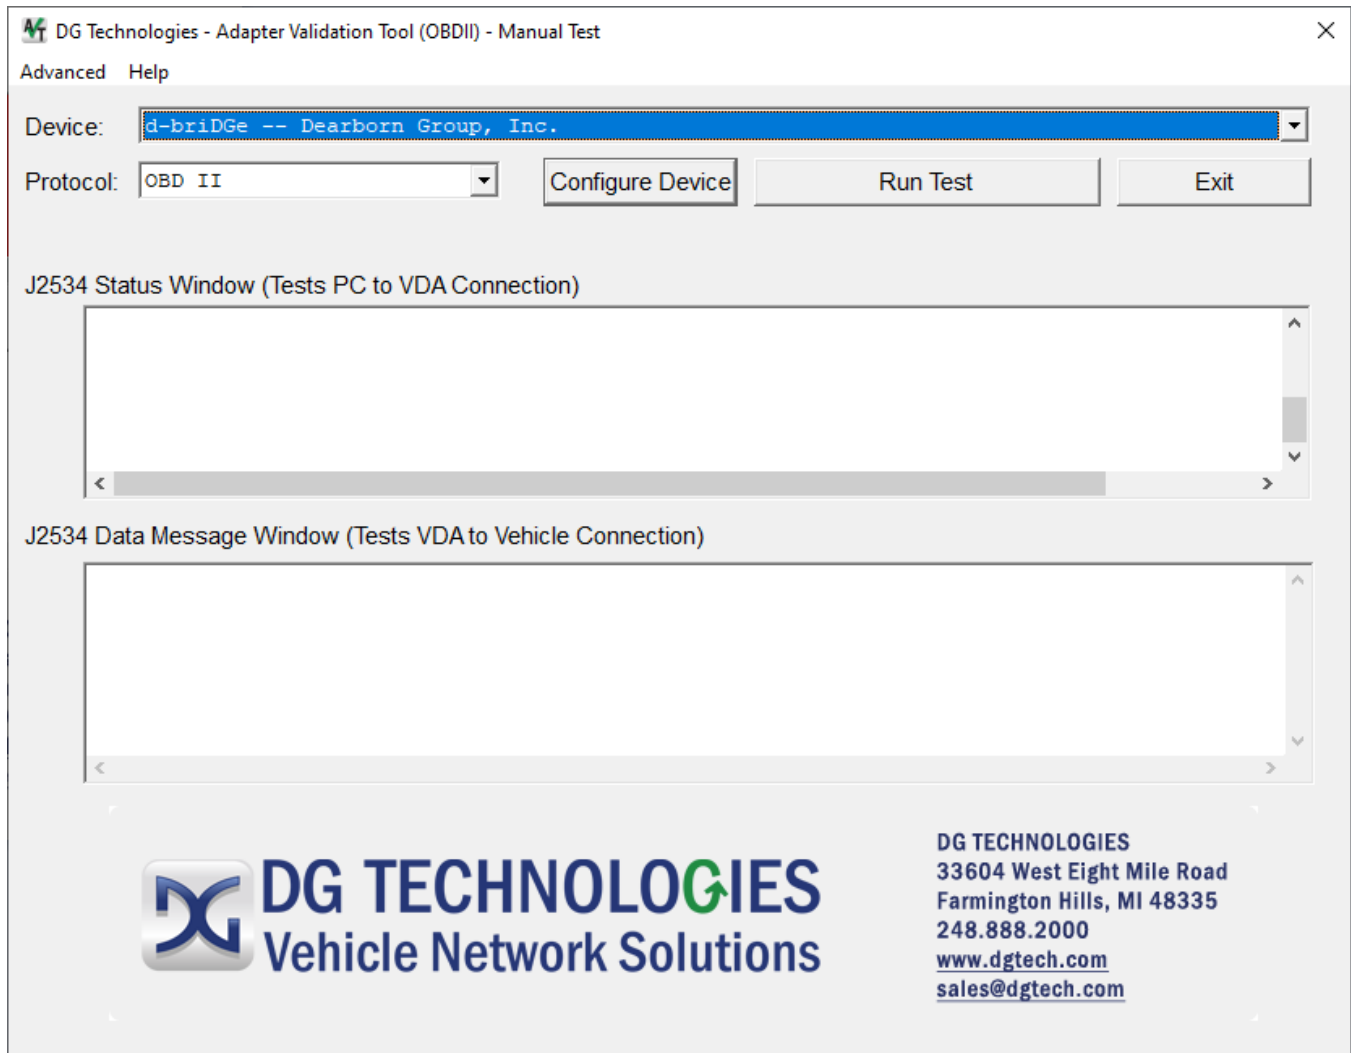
DG Technologies - Adapter Validation Tool (OBDII) - Manual Test

Advanced Help

Device: d-briDGe -- Dearborn Group, Inc.

Protocol: OBD II

Configure Device

Run Test

Exit

J2534 Status Window (Tests PC to VDA Connection)

J2534 Data Message Window (Tests VDA to Vehicle Connection)

DG TECHNOLOGIES
Vehicle Network Solutions

DG TECHNOLOGIES
33604 West Eight Mile Road
Farmington Hills, MI 48335
248.888.2000
www.dgtech.com
sales@dgtech.com